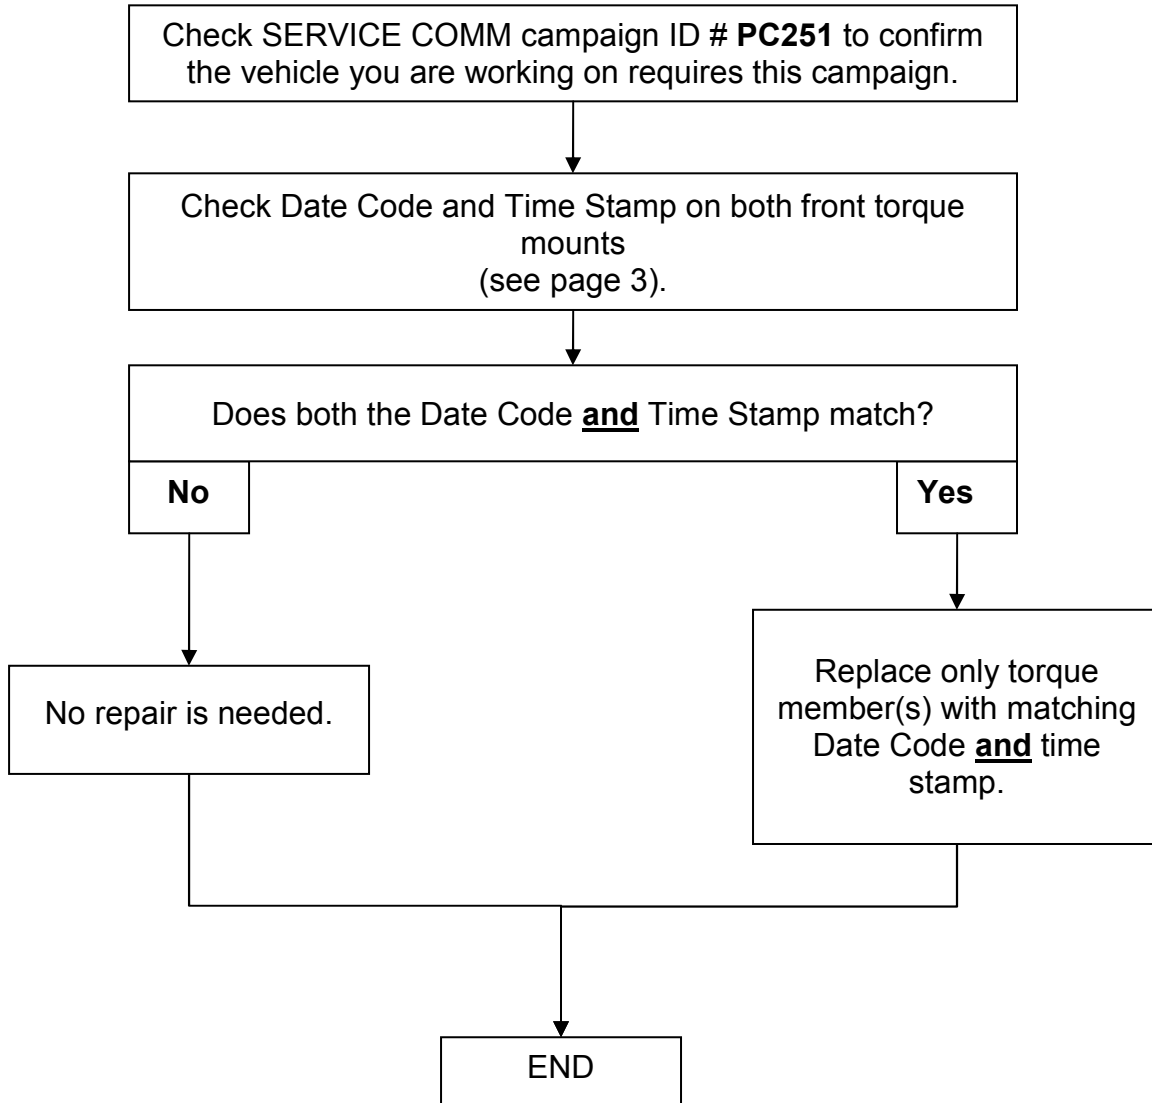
Check SERVICE COMM campaign ID # PC251 to confirm the vehicle you are working on requires this campaign.

Check Date Code and Time Stamp on both front torque mounts
(see page 3).

Does both the Date Code and Time Stamp match?

No

Yes

No repair is needed.

Replace only torque member(s) with matching Date Code and time stamp.

END